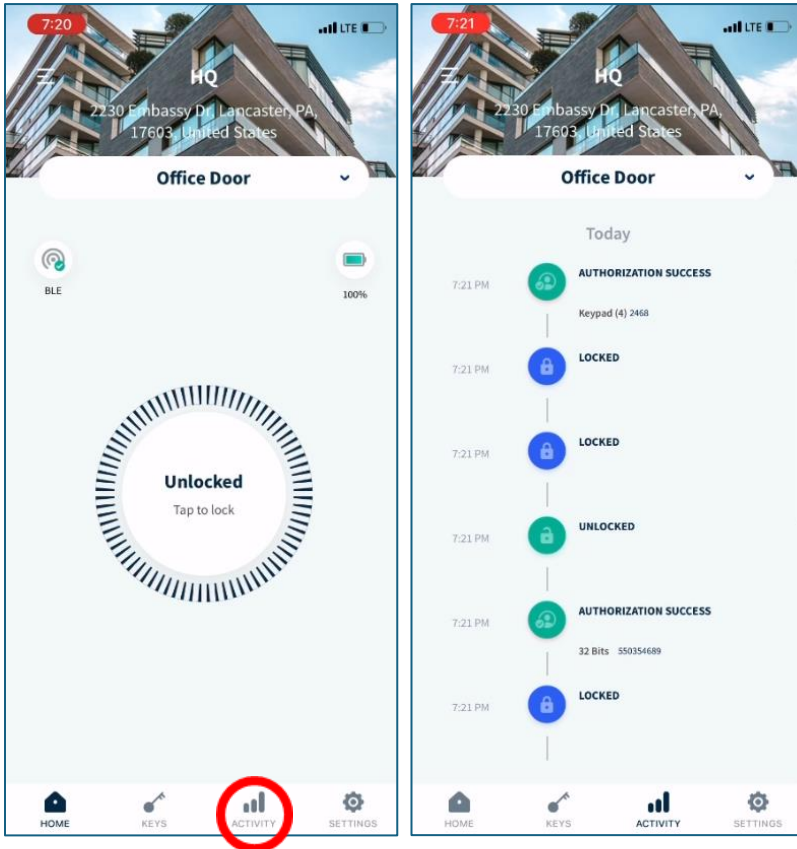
7:20 LTE

HQ

2230 Embassy Dr, Lancaster, PA, 17603, United States

Office Door

BLE

100%

Unlocked

Tap to lock

HOME KEYS ACTIVITY SETTINGS

7:21 LTE

HQ

2230 Embassy Dr, Lancaster, PA, 17603, United States

Office Door

Today

7:21 PM AUTHORIZATION SUCCESS

Keypad (4) 2468

7:21 PM LOCKED

7:21 PM LOCKED

7:21 PM UNLOCKED

7:21 PM AUTHORIZATION SUCCESS

32 Bits 550354689

7:21 PM LOCKED

HOME KEYS ACTIVITY SETTINGS